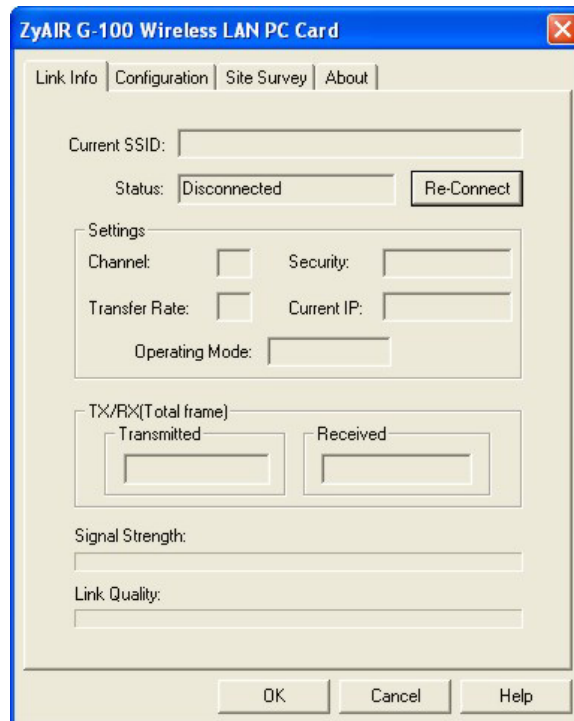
ZyAIR G-100 Wireless LAN PC Card

Link Info | Configuration | Site Survey | About

Current SSID:

Status: Disconnected

Re-Connect

Settings

Channel:

Security:

Transfer Rate:

Current IP:

Operating Mode:

TX/RX(Total frame)

Transmitted

Received

Signal Strength:

Link Quality:

OK

Cancel

Help